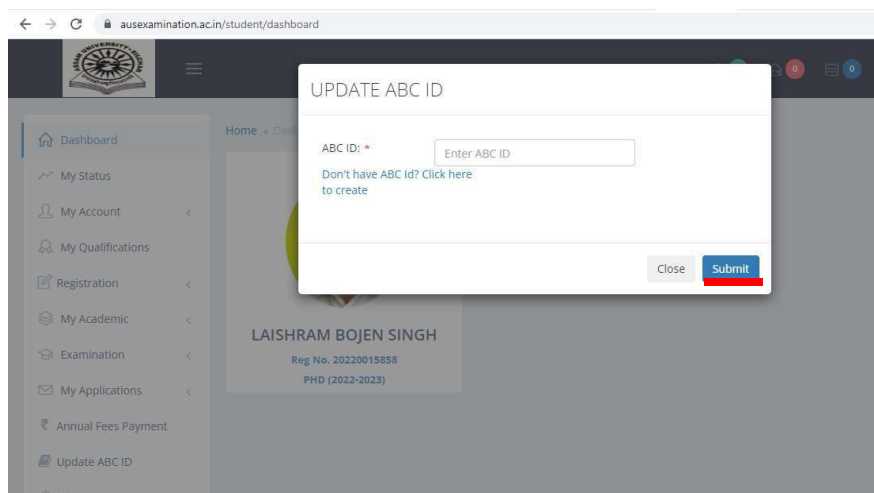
ausexamination.ac.in/student/dashboard

0 0

Dashboard
My Status
My Account
My Qualifications
Registration
My Academic
Examination
My Applications
₹ Annual Fees Payment
Update ABC ID

Home » Das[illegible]

LAISHRAM BOJEN SINGH
Reg No. 20220015858
PHD (2022-2023)

UPDATE ABC ID

ABC ID: *
Enter ABC ID
Don't have ABC Id? Click here to create

Close
Submit